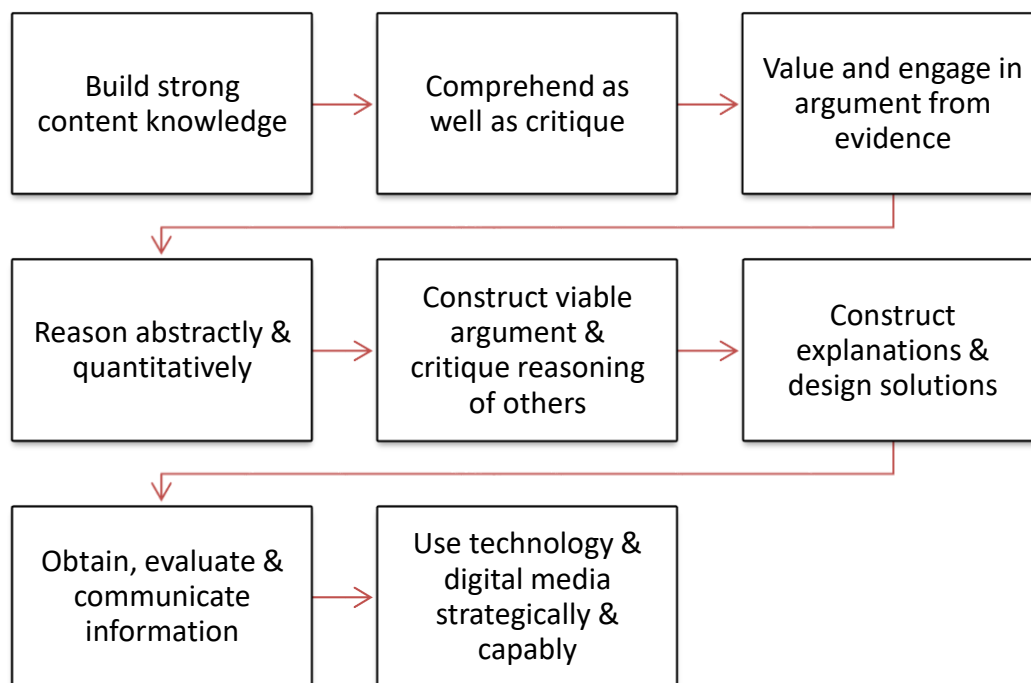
Build strong content knowledge

Comprehend as well as critique

Value and engage in argument from evidence

Reason abstractly & quantitatively

Construct viable argument & critique reasoning of others

Construct explanations & design solutions

Obtain, evaluate & communicate information

Use technology & digital media strategically & capably